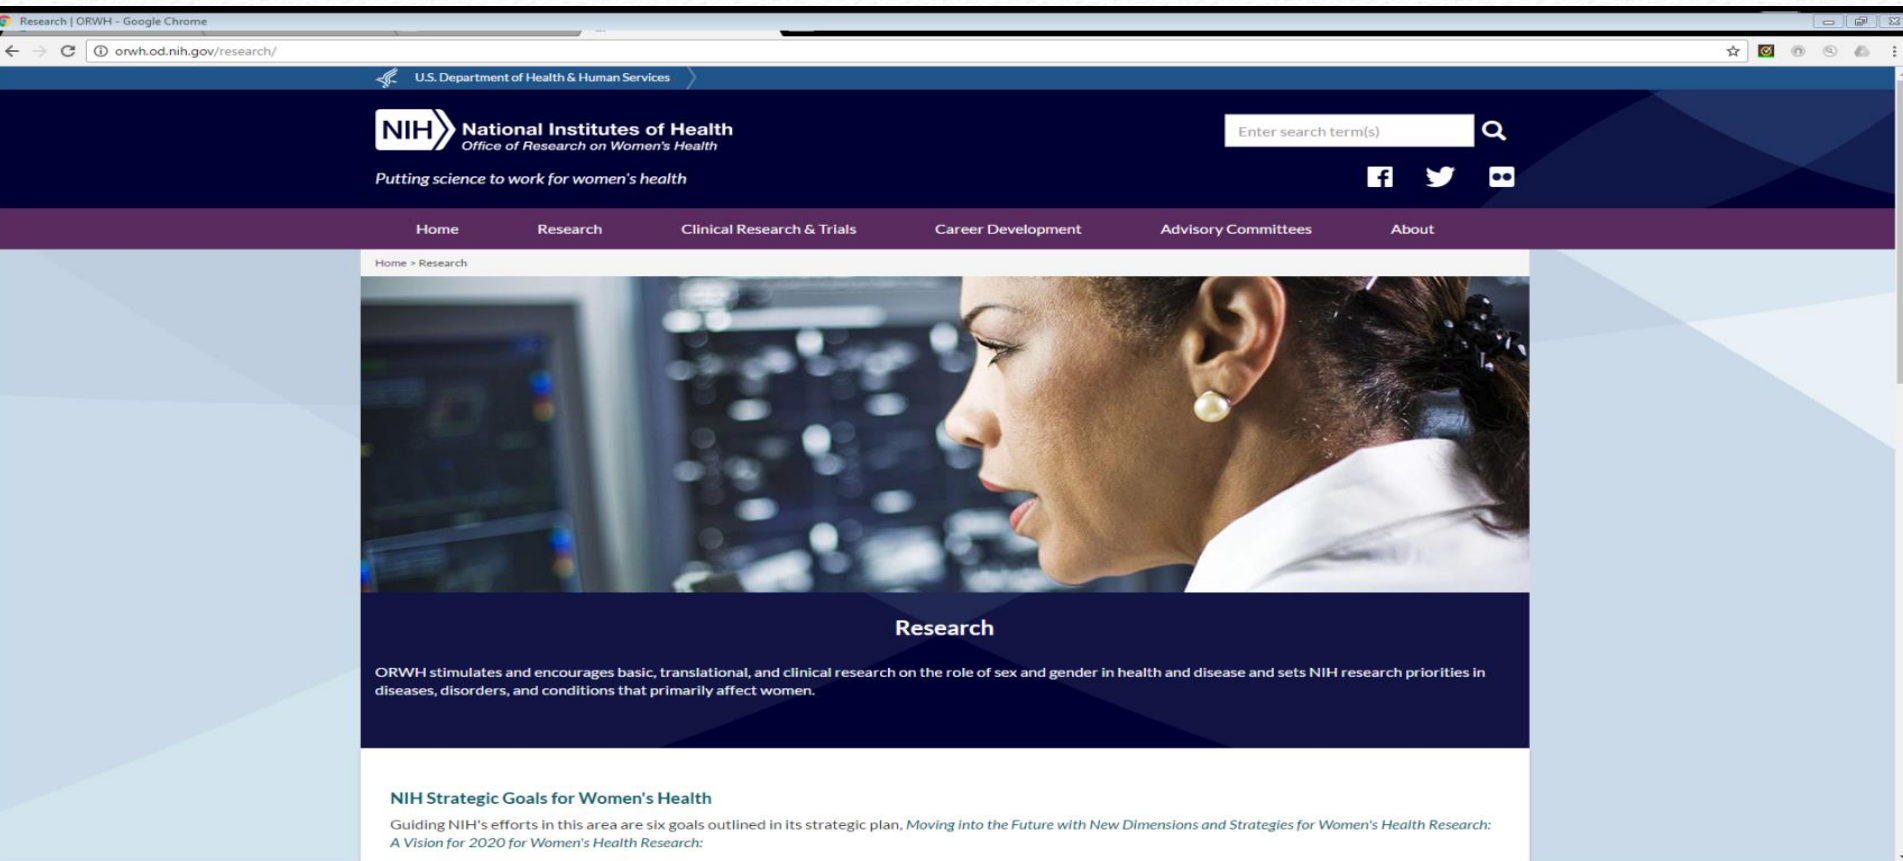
Research | ORWH - Google Chrome

orwh.od.nih.gov/research/

U.S. Department of Health & Human Services

NIH National Institutes of Health
Office of Research on Women's Health

Putting science to work for women's health

Enter search term(s)

Home Research Clinical Research & Trials Career Development Advisory Committees About

Home > Research

Research

ORWH stimulates and encourages basic, translational, and clinical research on the role of sex and gender in health and disease and sets NIH research priorities in diseases, disorders, and conditions that primarily affect women.

NIH Strategic Goals for Women's Health

Guiding NIH's efforts in this area are six goals outlined in its strategic plan, Moving into the Future with New Dimensions and Strategies for Women's Health Research: A Vision for 2020 for Women's Health Research: